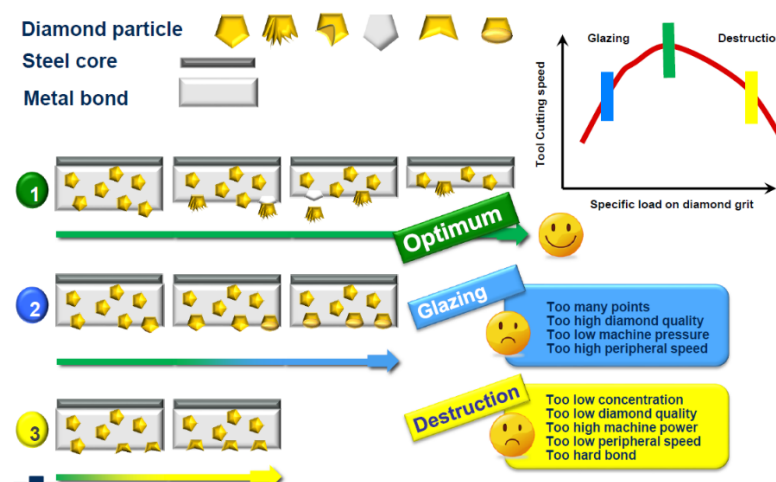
Diamond particle

Steel core

Metal bond

Glazing

Destructio

Tool Cutting speed

Specific load on diamond grit

1

Optimum

2

Glazing

Too many points
Too high diamond quality
Too low machine pressure
Too high peripheral speed

3

Destruction

Too low concentration
Too low diamond quality
Too high machine power
Too low peripheral speed
Too hard bond